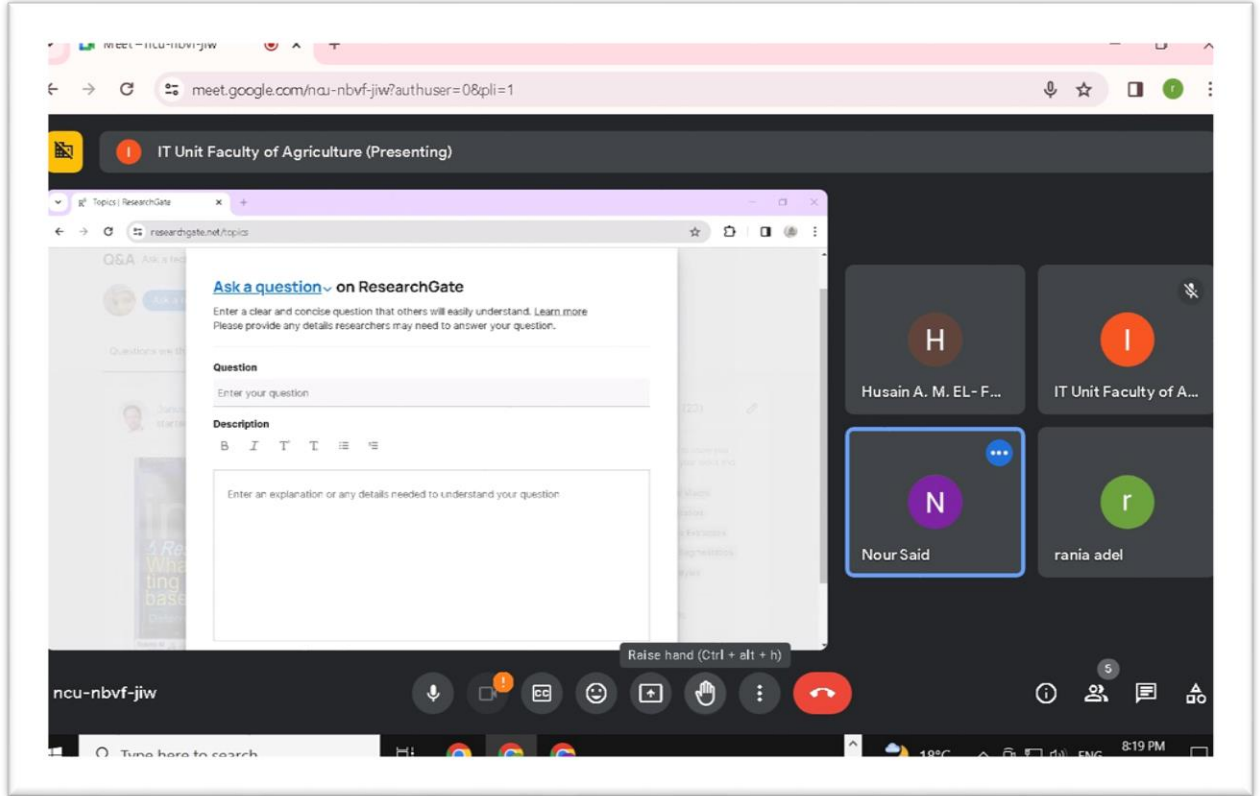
Meet – ncu-nbvf-jiw

meet.google.com/ncu-nbvf-jiw?authuser=0&pli=1

IT Unit Faculty of Agriculture (Presenting)

Topics | ResearchGate

researchgate.net/topics

Q&A

Ask a question on ResearchGate

Enter a clear and concise question that others will easily understand. Learn more
Please provide any details researchers may need to answer your question.

Question

Enter your question

Description

B I T T

Enter an explanation or any details needed to understand your question

H
Husain A. M. EL- F...

I
IT Unit Faculty of A...

N
Nour Said

r
rania adel

Raise hand (Ctrl + alt + h)

ncu-nbvf-jiw

5

Type here to search

18°C

ENG

8:19 PM